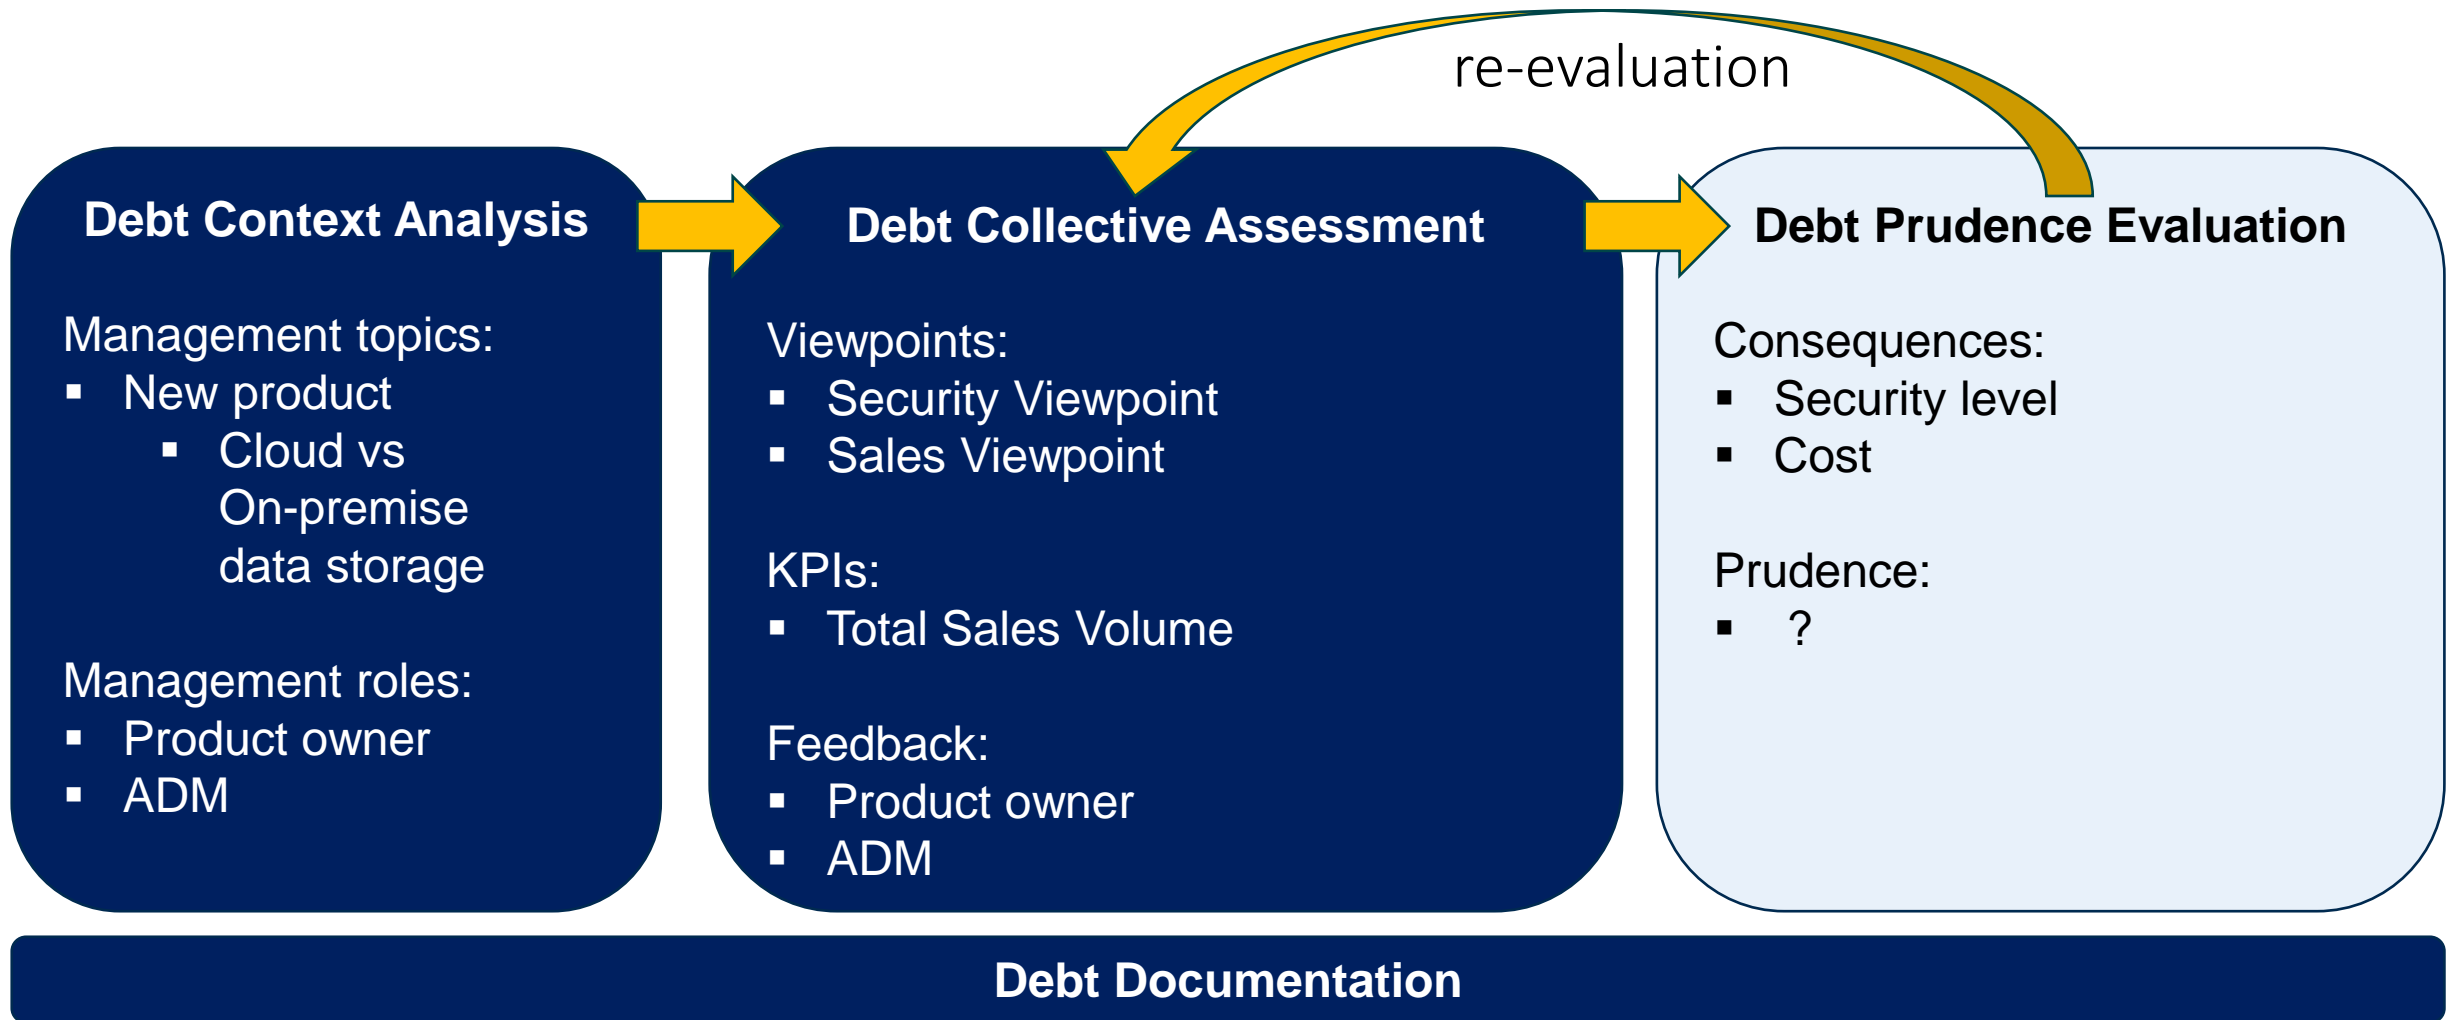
re-evaluation

Debt Context Analysis

Management topics:
▪ New product
 ▪ Cloud vs On-premise data storage

Management roles:
▪ Product owner
▪ ADM

Debt Collective Assessment

Viewpoints:
▪ Security Viewpoint
▪ Sales Viewpoint

KPIs:
▪ Total Sales Volume

Feedback:
▪ Product owner
▪ ADM

Debt Prudence Evaluation

Consequences:
▪ Security level
▪ Cost

Prudence:
▪ ?

Debt Documentation